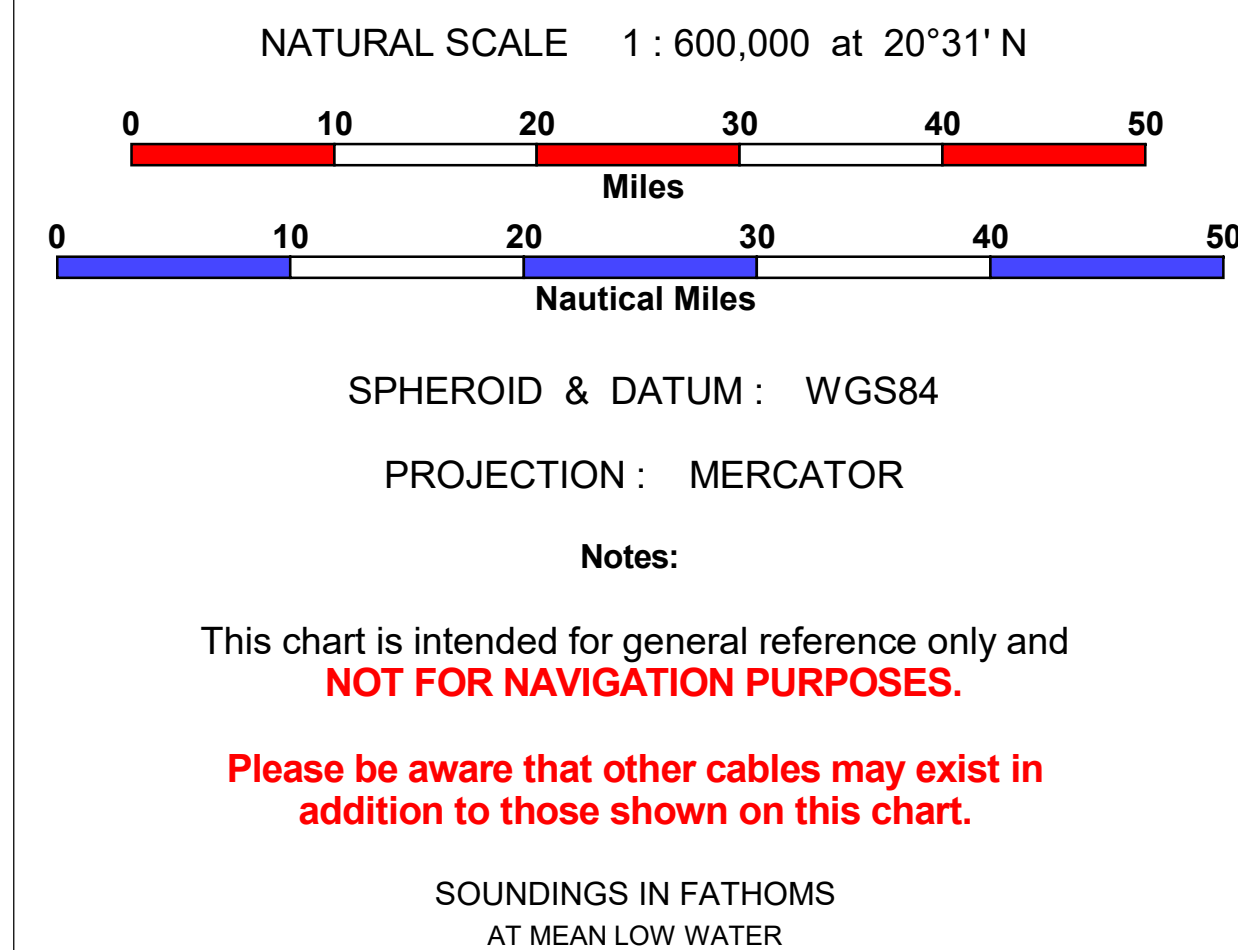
NATURAL SCALE 1 : 600,000 at 20°31' N

0 10 20 30 40 50

Miles

0 10 20 30 40 50

Nautical Miles

SPHEROID & DATUM : WGS84

PROJECTION : MERCATOR

Notes:

This chart is intended for general reference only and NOT FOR NAVIGATION PURPOSES.

Please be aware that other cables may exist in addition to those shown on this chart.

SOUNDINGS IN FATHOMS
AT MEAN LOW WATER